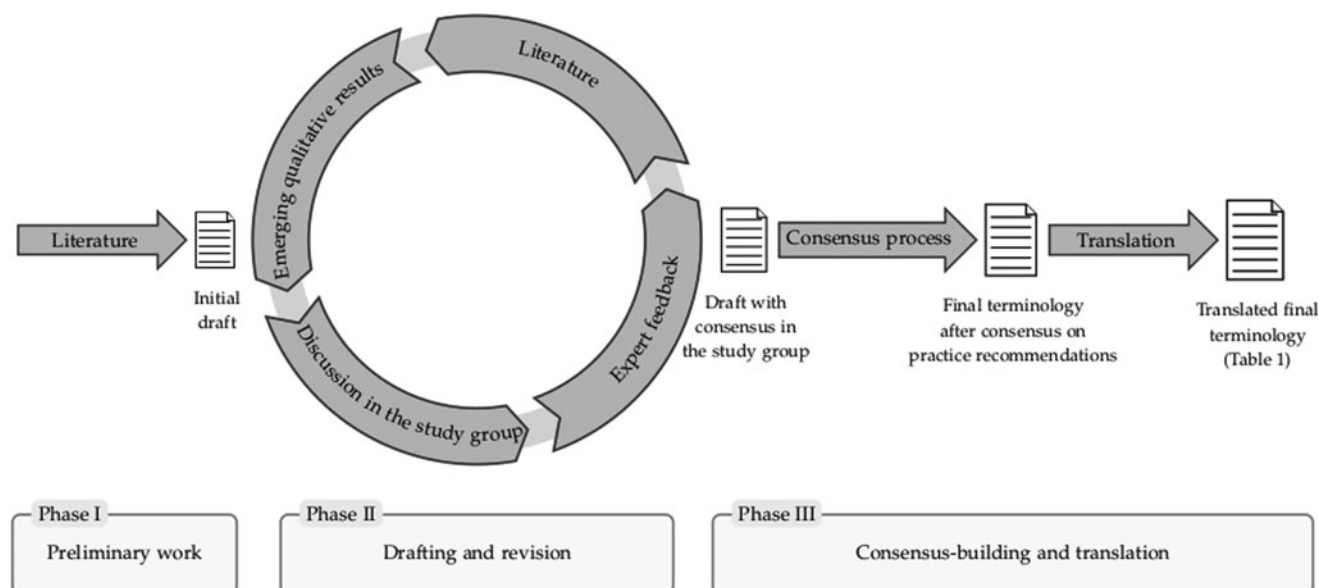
Literature

Initial draft

Emerging qualitative results

Literature

Expert feedback

Discussion in the study group

Draft with consensus in the study group

Consensus process

Final terminology after consensus on practice recommendations

Translation

Translated final terminology (Table 1)

Phase I
Preliminary work

Phase II
Drafting and revision

Phase III
Consensus-building and translation